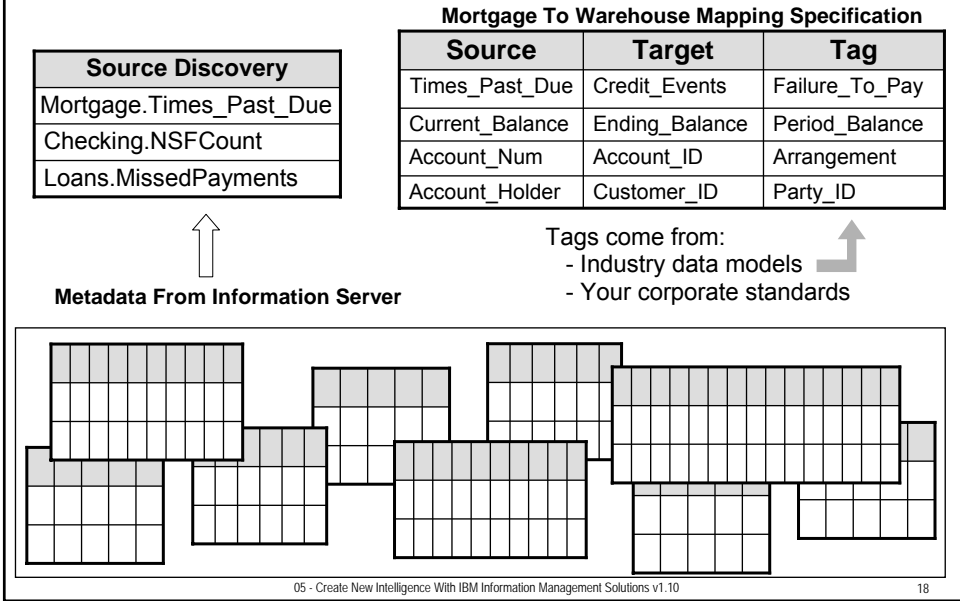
| Source Discovery |
|---|
| Mortgage.Times_Past_Due |
| Checking.NSFCount |
| Loans.MissedPayments |

Metadata From Information Server

Mortgage To Warehouse Mapping Specification

| Source | Target | Tag |
|---|---|---|
| Times_Past_Due | Credit_Events | Failure_To_Pay |
| Current_Balance | Ending_Balance | Period_Balance |
| Account_Num | Account_ID | Arrangement |
| Account_Holder | Customer_ID | Party_ID |

Tags come from:
- Industry data models
- Your corporate standards

05 - Create New Intelligence With IBM Information Management Solutions v1.10

18